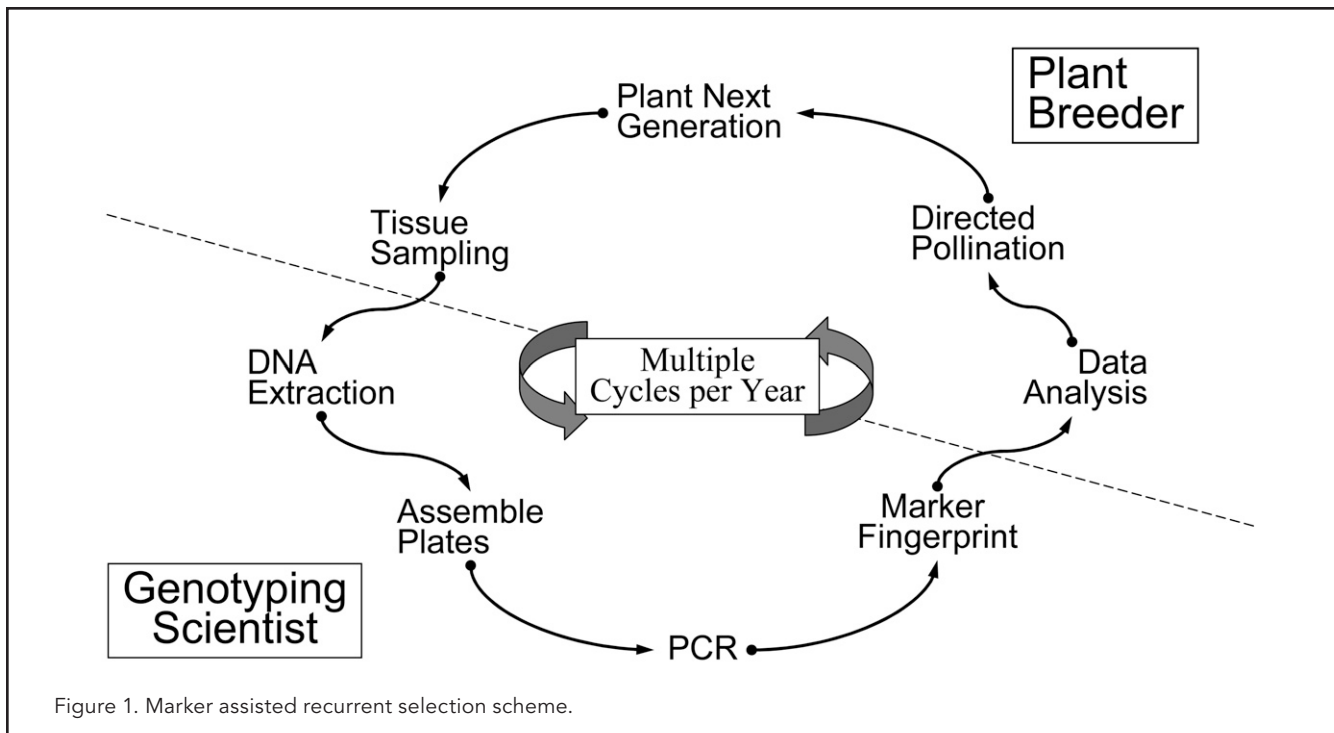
Plant Breeder

Plant Next Generation

Tissue Sampling

Directed Pollination

DNA Extraction

Multiple Cycles per Year

Data Analysis

Assemble Plates

Marker Fingerprint

Genotyping Scientist

PCR

Figure 1. Marker assisted recurrent selection scheme.